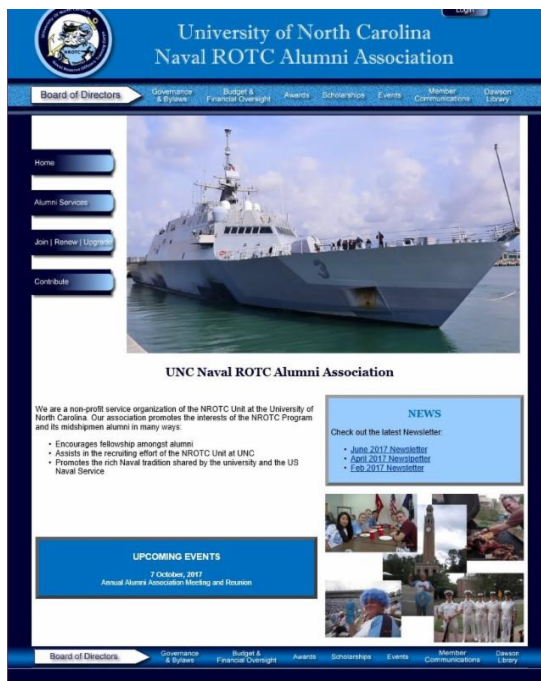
Login

University of North Carolina
Naval ROTC Alumni Association

Board of Directors
Governance & Bylaws
Budget & Financial Oversight
Awards
Scholarships
Events
Member Communications
Dawson Library

Home
Alumni Services
Join | Renew | Upgrade
Contribute

3

UNC Naval ROTC Alumni Association

We are a non-profit service organization of the NROTC Unit at the University of North Carolina. Our association promotes the interests of the NROTC Program and its midshipmen alumni in many ways:

- Encourages fellowship amongst alumni
- Assists in the recruiting effort of the NROTC Unit at UNC
- Promotes the rich Naval tradition shared by the university and the US Naval Service

NEWS

Check out the latest Newsletter:

- June 2017 Newsletter
- April 2017 Newsletter
- Feb 2017 Newsletter

UPCOMING EVENTS

7 October, 2017
Annual Alumni Association Meeting and Reunion

Board of Directors
Governance & Bylaws
Budget & Financial Oversight
Awards
Scholarships
Events
Member Communications
Dawson Library